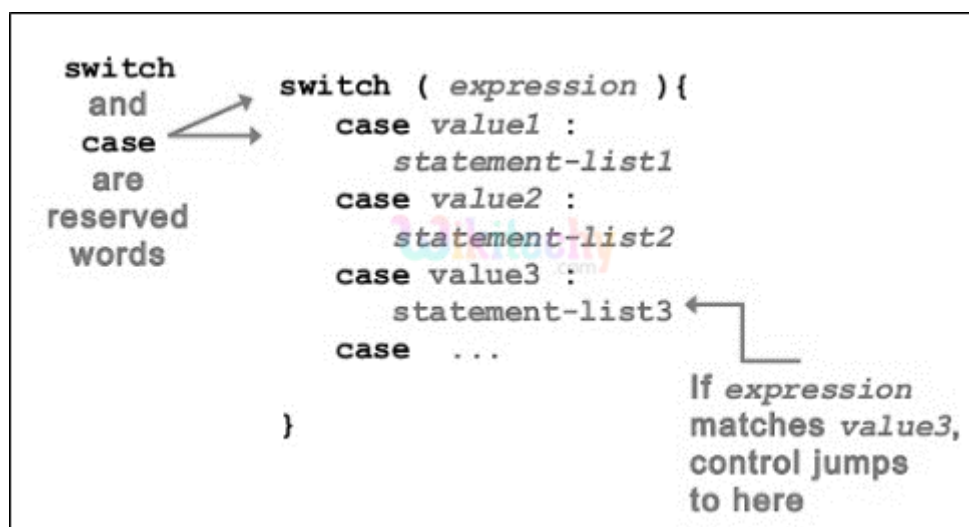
switch and case are reserved words

switch ( expression ){
case value1 :
statement-list1
case value2 :
statement-list2
case value3 :
statement-list3
case ...

}

If expression matches value3, control jumps to here

w3kitechy.com